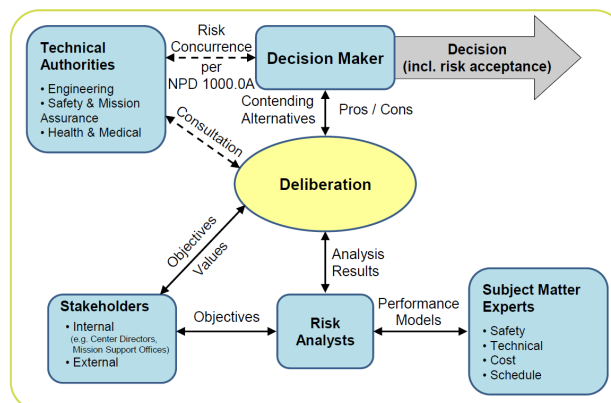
Technical Authorities
• Engineering
• Safety & Mission Assurance
• Health & Medical

Risk Concurrence per NPD 1000.0A

Decision Maker

Decision (incl. risk acceptance)

Consultation

Contending Alternatives

Pros / Cons

Deliberation

Objectives

Values

Analysis Results

Stakeholders
• Internal (e.g. Center Directors, Mission Support Offices)
• External

Objectives

Risk Analysts

Performance Models

Subject Matter Experts
• Safety
• Technical
• Cost
• Schedule